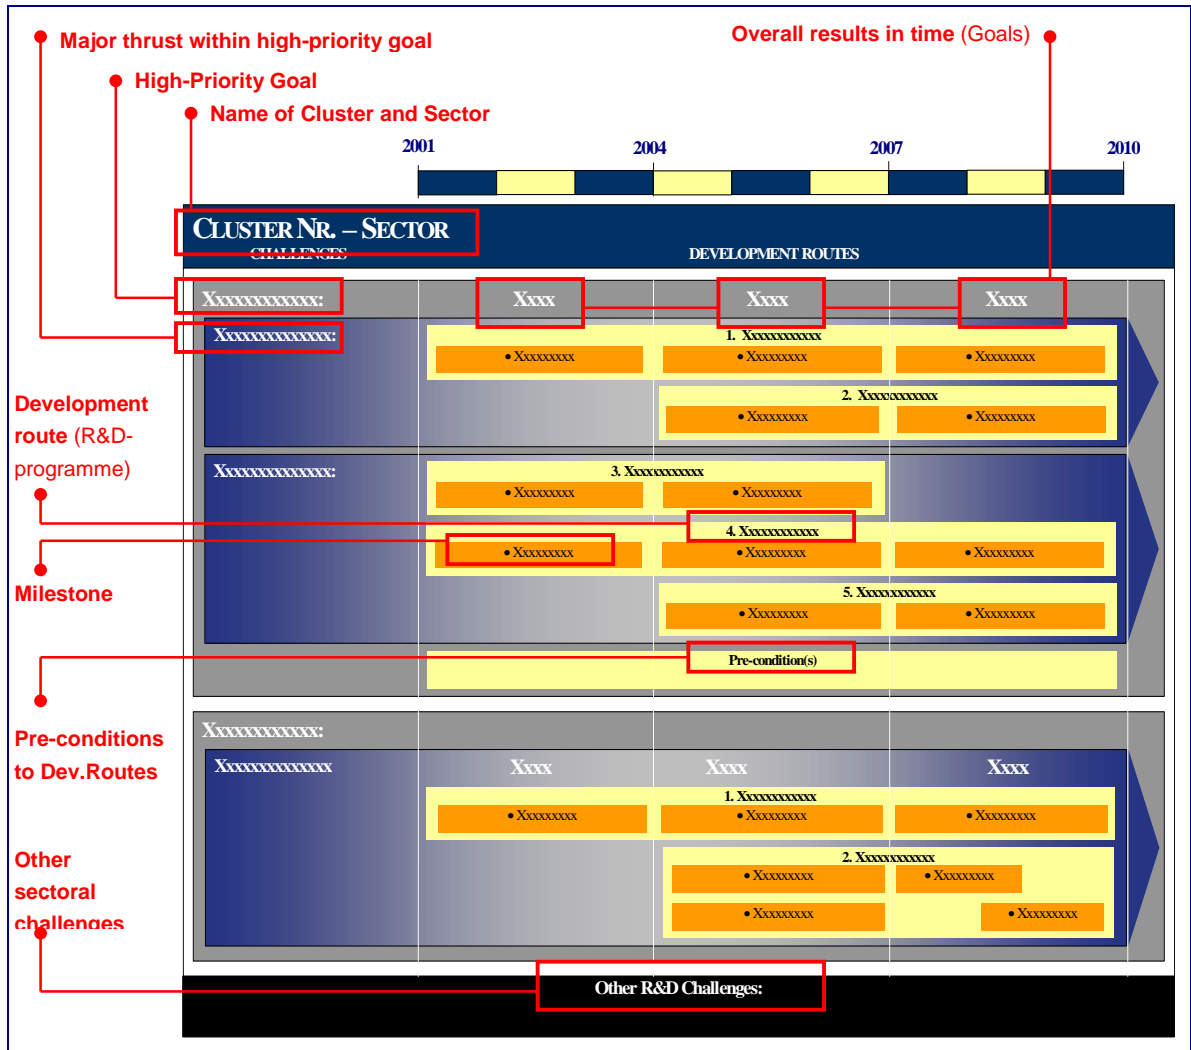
Major thrust within high-priority goal

High-Priority Goal

Name of Cluster and Sector

Overall results in time (Goals)

2001 2004 2007 2010

CLUSTER NR. – SECTOR

CHALLENGES

DEVELOPMENT ROUTES

Xxxxxxxxxxxx:

Xxxx Xxxx Xxxx

Xxxxxxxxxxxxxx:

1. Xxxxxxxxxxxx

• Xxxxxxxxx • Xxxxxxxxx • Xxxxxxxxx

2. Xxxxxxxxxxxx

• Xxxxxxxxx • Xxxxxxxxx

Development route (R&D-programme)

Xxxxxxxxxxxxxx:

3. Xxxxxxxxxxxx

• Xxxxxxxxx • Xxxxxxxxx

4. Xxxxxxxxxxxx

• Xxxxxxxxx • Xxxxxxxxx • Xxxxxxxxx

Milestone

5. Xxxxxxxxxxxx

• Xxxxxxxxx • Xxxxxxxxx

Pre-condition(s)

Pre-conditions to Dev.Routes

Xxxxxxxxxxxx:

Xxxxxxxxxxxxxx

Xxxx Xxxx Xxxx

1. Xxxxxxxxxxxx

• Xxxxxxxxx • Xxxxxxxxx • Xxxxxxxxx

Other sectoral challenges

2. Xxxxxxxxxxxx

• Xxxxxxxxx • Xxxxxxxxx

• Xxxxxxxxx • Xxxxxxxxx

Other R&D Challenges: